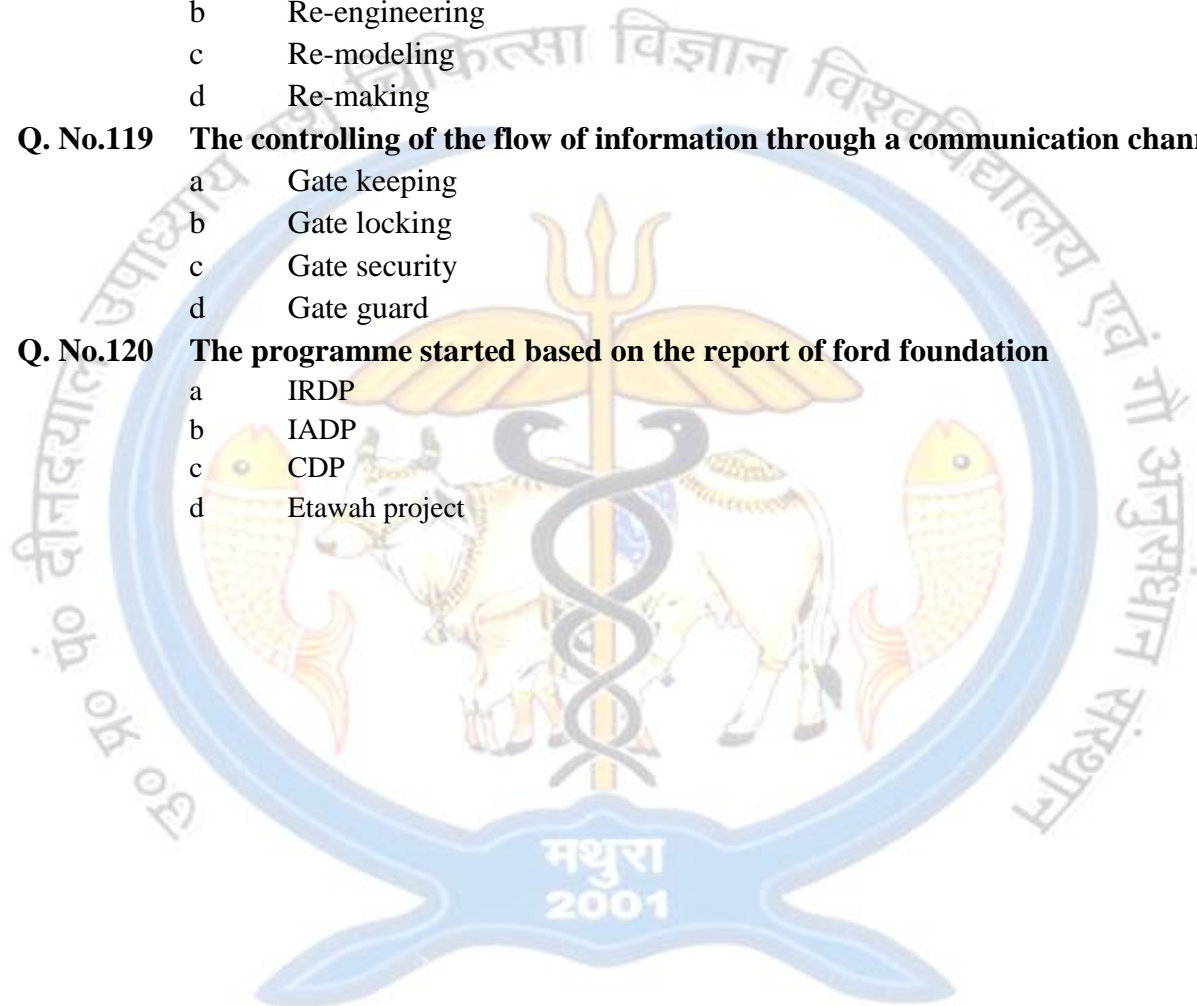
b Re-engineering
c Re-modeling
d Re-making

**Q. No.119 The controlling of the flow of information through a communication chan**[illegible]
a Gate keeping
b Gate locking
c Gate security
d Gate guard

**Q. No.120 The programme started based on the report of ford foundation**
a IRDP
b IADP
c CDP
d Etawah project

मथुरा
2001